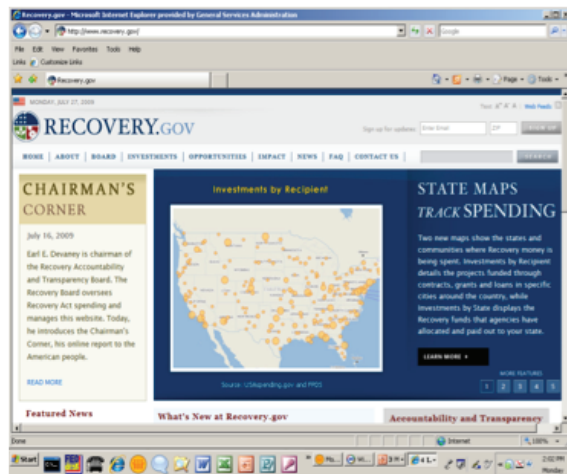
Recovery.gov - Microsoft Internet Explorer provided by General Services Administration

http://www.recovery.gov/

Google

File Edit View Favorites Tools Help

Links Customize Links

Recovery.gov

Page Tools

MONDAY, JULY 27, 2009

Text A A A Web Feeds

RECOVERY.GOV

Sign up for updates: Enter Email ZIP SIGN UP

HOME | ABOUT | BOARD | INVESTMENTS | OPPORTUNITIES | IMPACT | NEWS | FAQ | CONTACT US

SEARCH

CHAIRMAN'S CORNER

July 16, 2009

Earl E. Devaney is chairman of the Recovery Accountability and Transparency Board. The Recovery Board oversees Recovery Act spending and manages this website. Today, he introduces the Chairman's Corner, his online report to the American people.

READ MORE

Investments by Recipient

Source: USAspending.gov and FPDS

STATE MAPS TRACK SPENDING

Two new maps show the states and communities where Recovery money is being spent. Investments by Recipient details the projects funded through contracts, grants and loans in specific cities around the country, while Investments by State displays the Recovery funds that agencies have allocated and paid out to your state.

LEARN MORE

MORE FEATURES

1 2 3 4 5

Featured News

What's New at Recovery.gov

Accountability and Transparency

Done

Internet

100%

Start

2:02 PM Monday